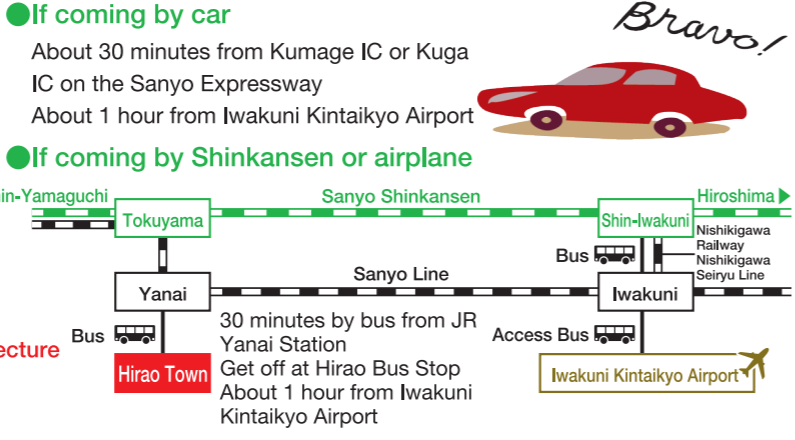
●If coming by car

About 30 minutes from Kumage IC or Kuga IC on the Sanyo Expressway
About 1 hour from Iwakuni Kintaikyo Airport

Bravo!

●If coming by Shinkansen or airplane

in-Yamaguchi
Sanyo Shinkansen
Hiroshima
Tokuyama
Shin-Iwakuni
Nishikigawa Railway Nishikigawa Seiryu Line
Bus
Sanyo Line
Yanai
Iwakuni
Bus
ecture
30 minutes by bus from JR Yanai Station
Get off at Hirao Bus Stop
About 1 hour from Iwakuni Kintaikyo Airport
Access Bus
Hirao Town
Iwakuni Kintaikyo Airport